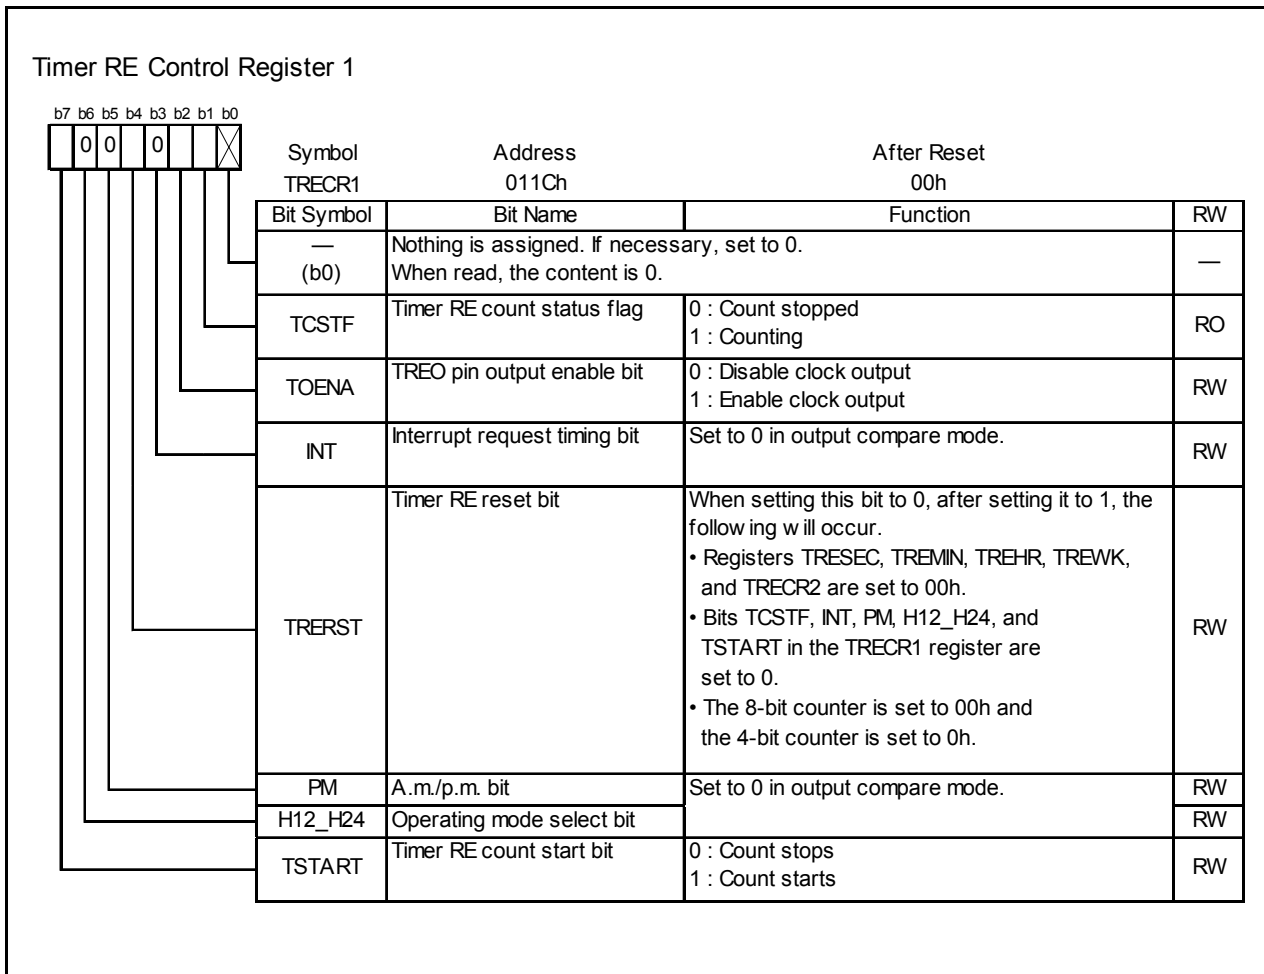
Timer RE Control Register 1

b7 b6 b5 b4 b3 b2 b1 b0

0 0 0

Symbol TRECR1

Address 011Ch

After Reset 00h

| Bit Symbol | Bit Name | Function | RW |
|---|---|---|---|
| — (b0) | Nothing is assigned. If necessary, set to 0. When read, the content is 0. | | — |
| TCSTF | Timer RE count status flag | 0 : Count stopped<br>1 : Counting | RO |
| TOENA | TREO pin output enable bit | 0 : Disable clock output<br>1 : Enable clock output | RW |
| INT | Interrupt request timing bit | Set to 0 in output compare mode. | RW |
| TRERST | Timer RE reset bit | When setting this bit to 0, after setting it to 1, the follow ing w ill occur.<br>• Registers TRESEC, TREMIN, TREHR, TREWK, and TRECR2 are set to 00h.<br>• Bits TCSTF, INT, PM, H12_H24, and TSTART in the TRECR1 register are set to 0.<br>• The 8-bit counter is set to 00h and the 4-bit counter is set to 0h. | RW |
| PM | A.m./p.m. bit | Set to 0 in output compare mode. | RW |
| H12_H24 | Operating mode select bit | | RW |
| TSTART | Timer RE count start bit | 0 : Count stops<br>1 : Count starts | RW |